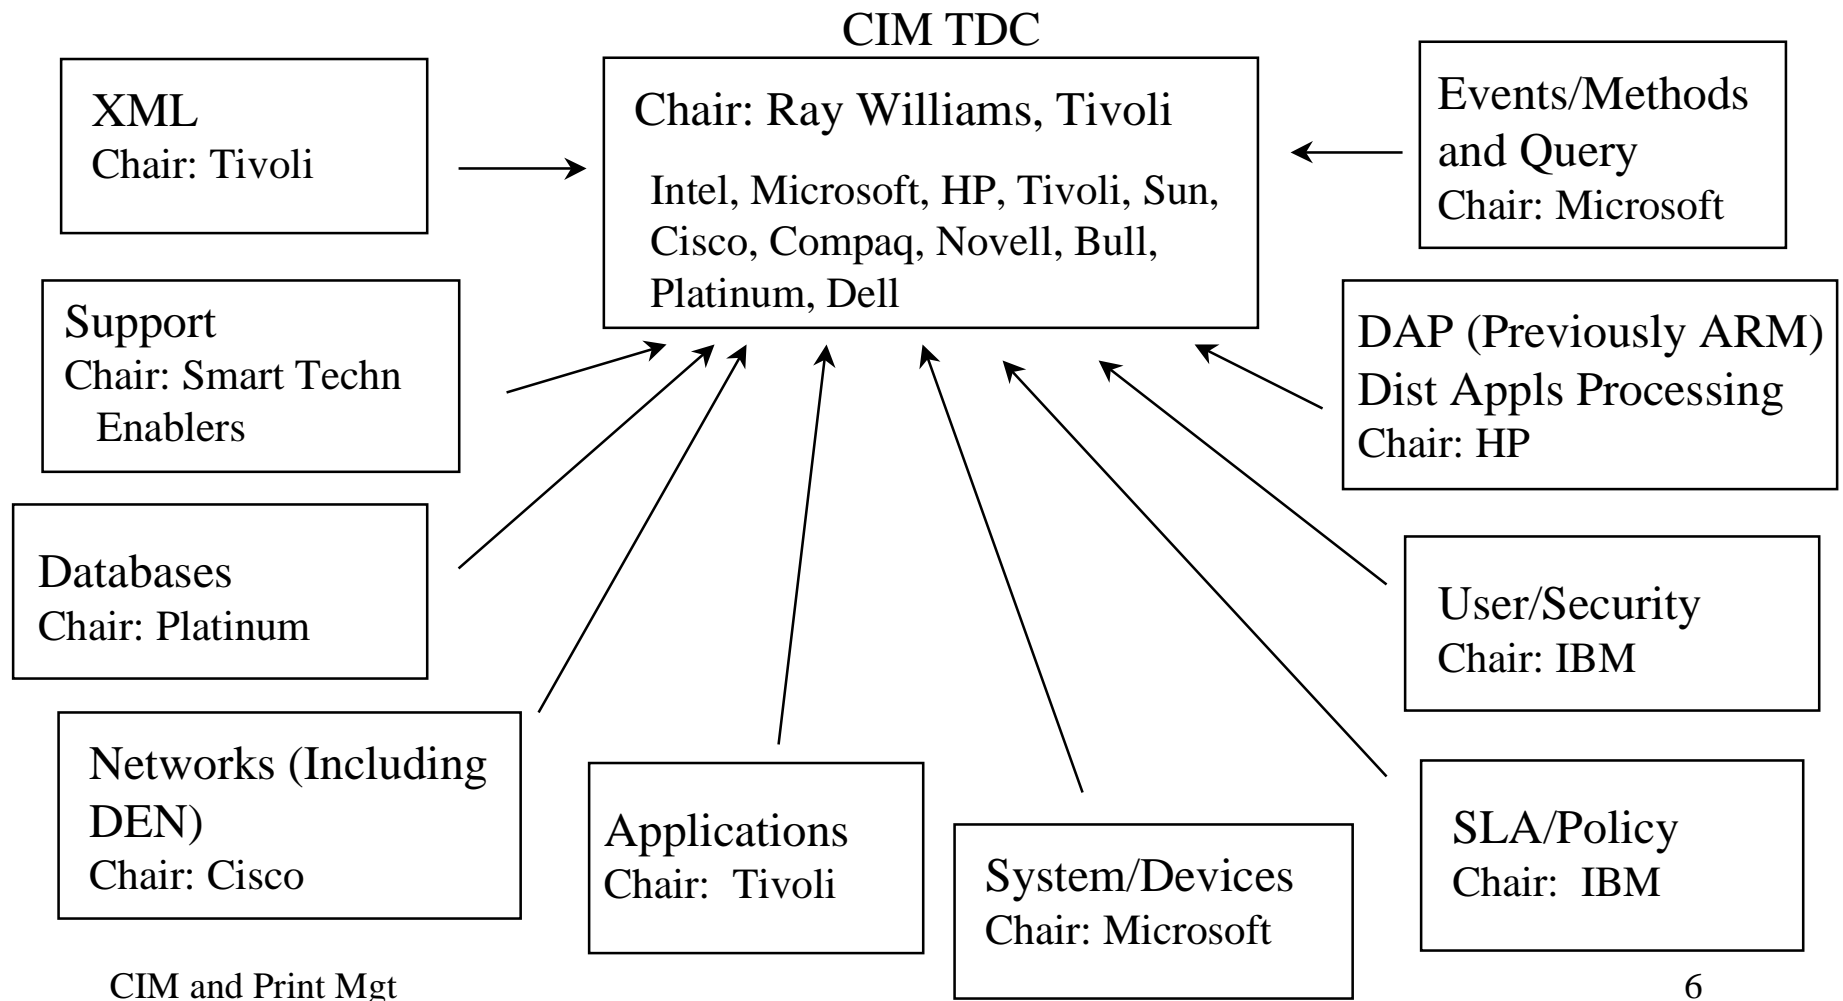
CIM TDC

Chair: Ray Williams, Tivoli

Intel, Microsoft, HP, Tivoli, Sun, Cisco, Compaq, Novell, Bull, Platinum, Dell

XML
Chair: Tivoli

Events/Methods and Query
Chair: Microsoft

Support
Chair: Smart Techn Enablers

DAP (Previously ARM)
Dist Appls Processing
Chair: HP

Databases
Chair: Platinum

User/Security
Chair: IBM

Networks (Including DEN)
Chair: Cisco

Applications
Chair: Tivoli

System/Devices
Chair: Microsoft

SLA/Policy
Chair: IBM

CIM and Print Mgt

6